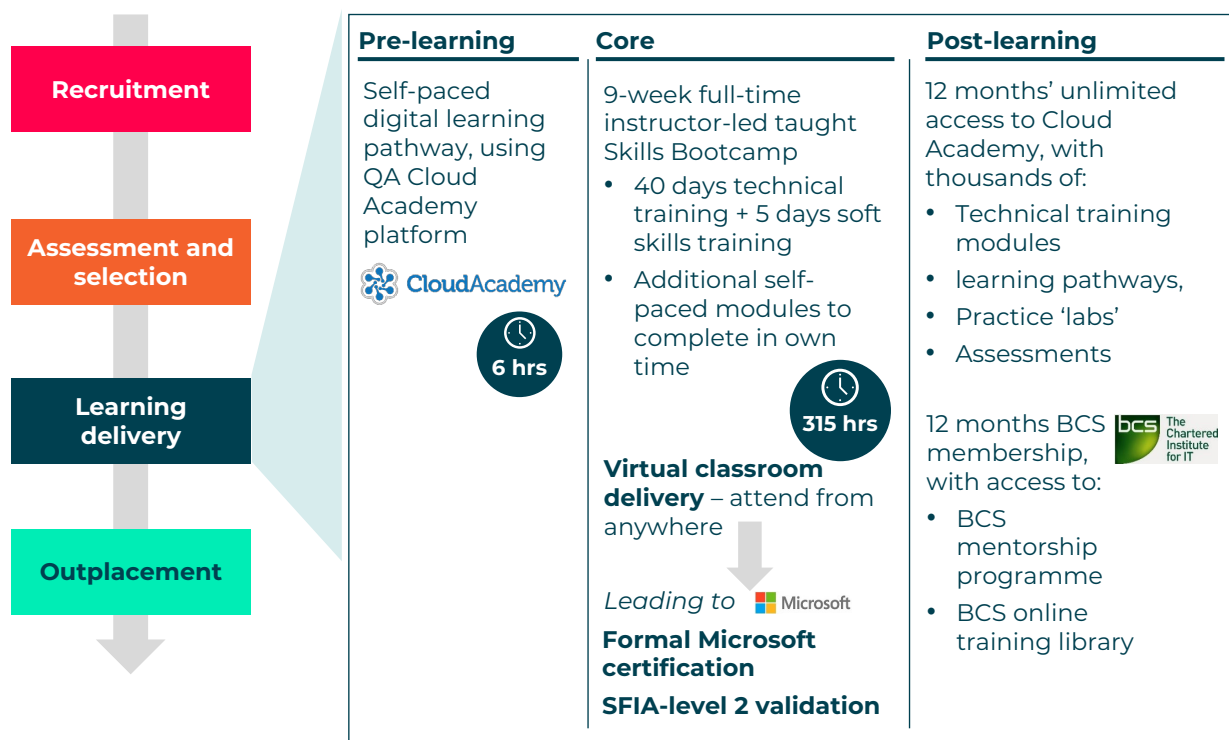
Recruitment

Assessment and selection

Learning delivery

Outplacement

Pre-learning

Self-paced digital learning pathway, using QA Cloud Academy platform

CloudAcademy

6 hrs

Core

9-week full-time instructor-led taught Skills Bootcamp

• 40 days technical training + 5 days soft skills training
• Additional self-paced modules to complete in own time

315 hrs

**Virtual classroom delivery** – attend from anywhere

*Leading to* Microsoft

**Formal Microsoft certification**

**SFIA-level 2 validation**

Post-learning

12 months' unlimited access to Cloud Academy, with thousands of:

• Technical training modules
• learning pathways,
• Practice 'labs'
• Assessments

12 months BCS membership, with access to:

bcs The Chartered Institute for IT

• BCS mentorship programme
• BCS online training library